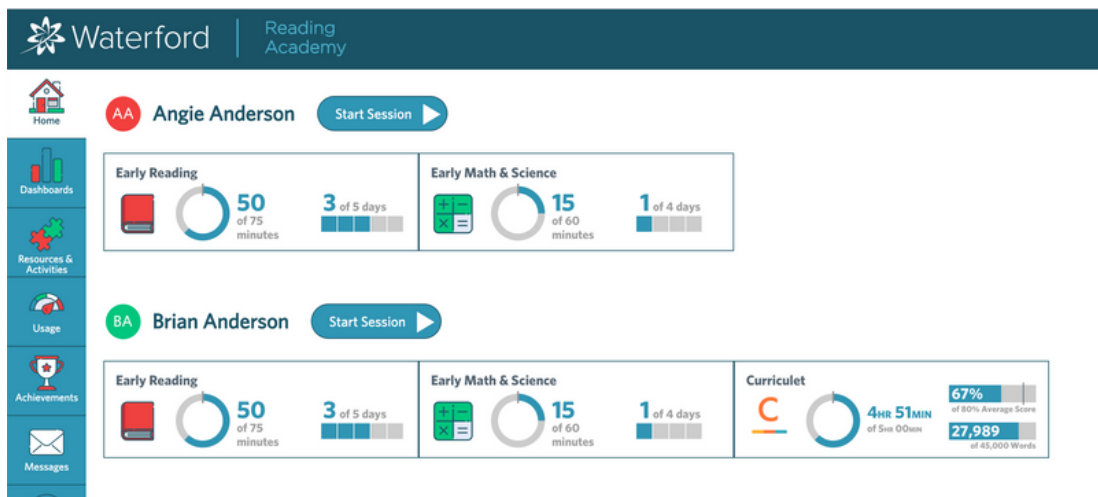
Waterford | Reading Academy

Home

Dashboards

Resources & Activities

Usage

Achievements

Messages

AA Angie Anderson Start Session

Early Reading
50 of 75 minutes
3 of 5 days

Early Math & Science
$+$ $-$ $\times$ $=$
15 of 60 minutes
1 of 4 days

BA Brian Anderson Start Session

Early Reading
50 of 75 minutes
3 of 5 days

Early Math & Science
$+$ $-$ $\times$ $=$
15 of 60 minutes
1 of 4 days

Curriculet
C
4HR 51MIN of 5HR 00MIN
67% of 80% Average Score
27,989 of 45,000 Words